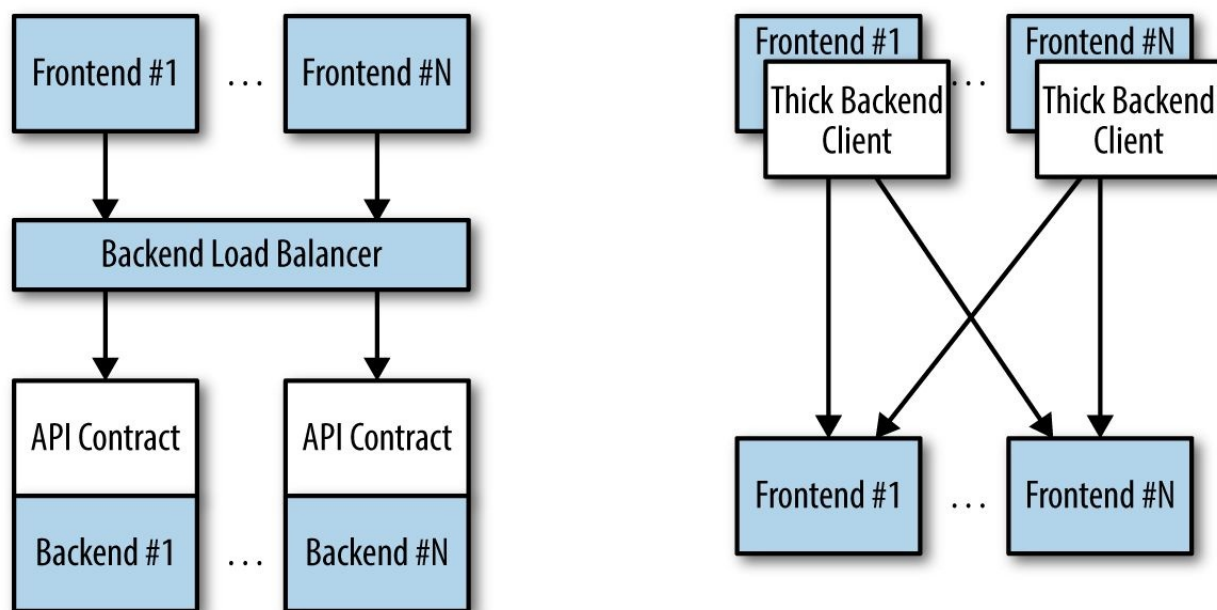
Frontend #1 . . . Frontend #N

Backend Load Balancer

API Contract

Backend #1

. . .

API Contract

Backend #N

Frontend #1

Thick Backend Client

. . .

Frontend #N

Thick Backend Client

Frontend #1 . . . Frontend #N